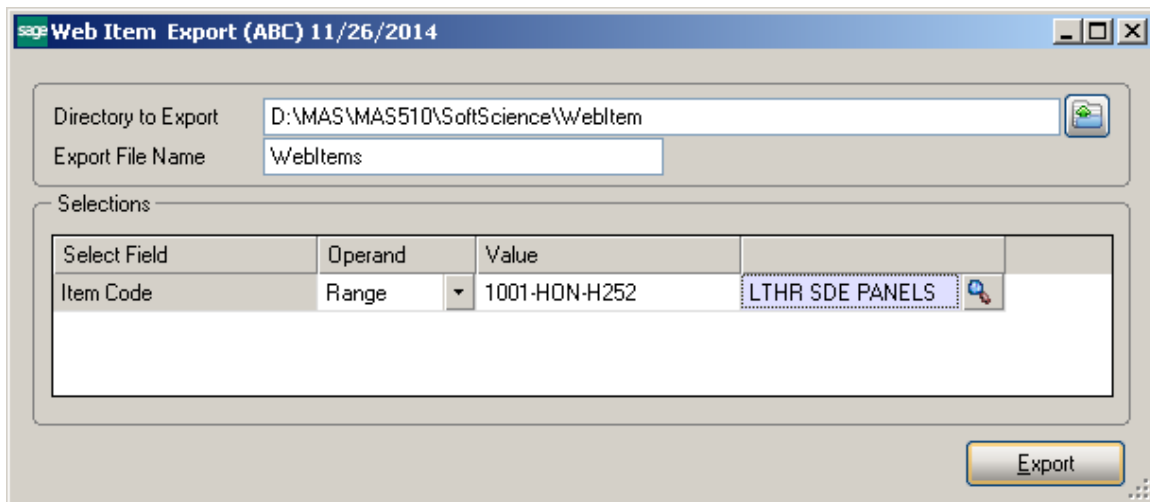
sage Web Item Export (ABC) 11/26/2014

Directory to Export D:\MAS\MAS510\SoftScience\WebItem
Export File Name WebItems

Selections

| Select Field | Operand | Value | |
|---|---|---|---|
| Item Code | Range | 1001-HON-H252 | LTHR SDE PANELS |

Export